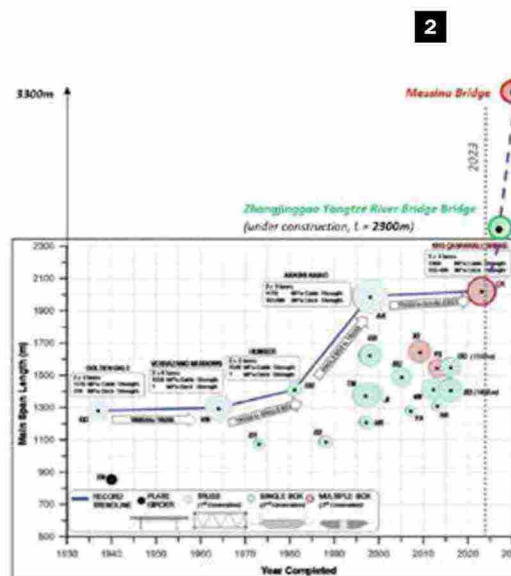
2

3300m

Messina Bridge

2023

Zhangjinggao Yangtze River Bridge Bridge
(under construction, L = 2300m)

2300
2100
1900
1700
1500
1300
1100
900
700
500

Main Span Length (m)

GOLDEN GATE

VERRAZANO NARROWS

HUMBER

AKASHI KAIKYO

1915 ÇANAKKALE BRIDGE

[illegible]

RECORD TIMELINE

PLATE GIRDER

TRUSS

SINGLE BOX

MULTIPLE BOX

1930 1940 1950 1960 1970 1980 1990 2000 2010 2020 20

Year Completed